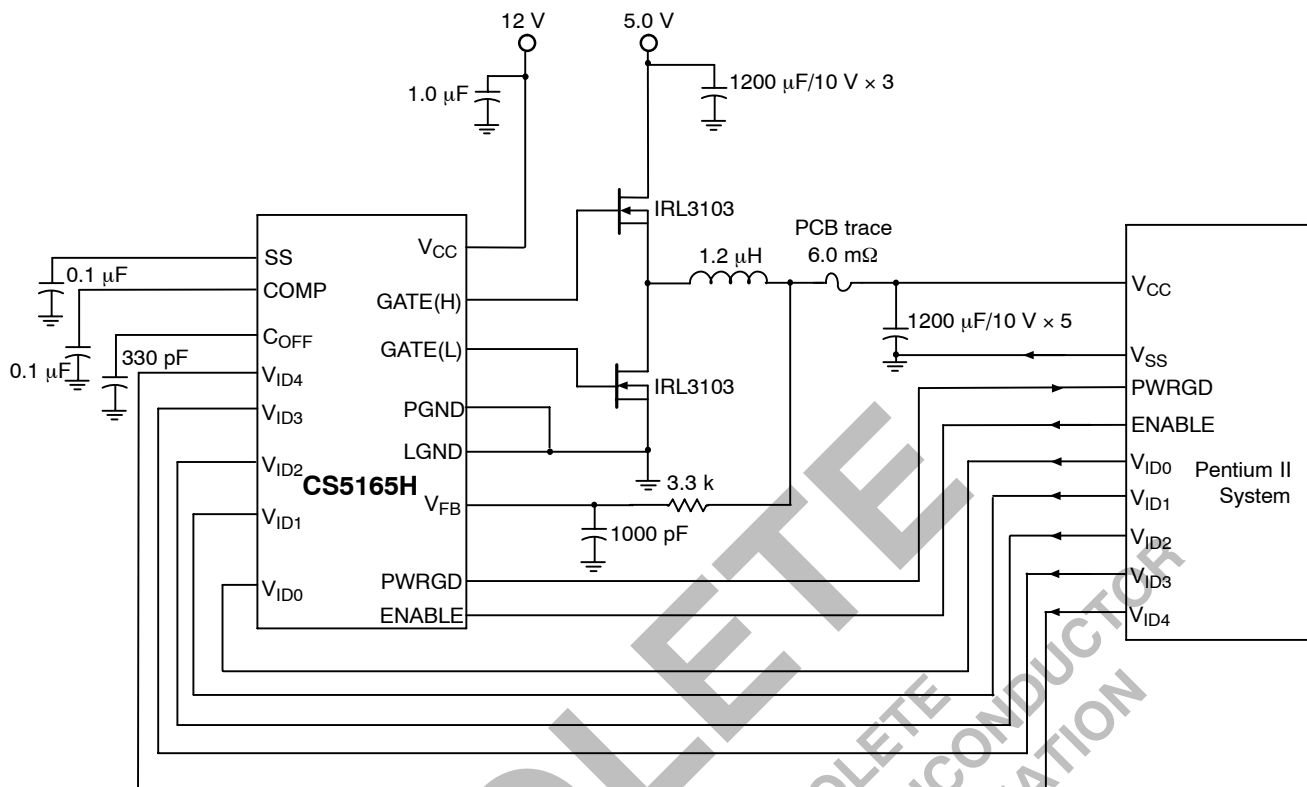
12 V

5.0 V

1.0 μF

1200 μF/10 V × 3

IRL3103

PCB trace
6.0 mΩ

1.2 μH

SS

$V_{CC}$

0.1 μF

COMP

GATE(H)

$V_{CC}$

$C_{OFF}$

GATE(L)

1200 μF/10 V × 5

0.1 μF

330 pF

$V_{ID4}$

IRL3103

$V_{SS}$

PWRGD

$V_{ID3}$

PGND

ENABLE

LGND

$V_{ID2}$

$V_{ID0}$

Pentium II System

CS5165H

3.3 k

$V_{FB}$

$V_{ID1}$

$V_{ID1}$

1000 pF

$V_{ID2}$

$V_{ID0}$

PWRGD

$V_{ID3}$

ENABLE

$V_{ID4}$

OBSOLETE

OBSOLETE
SEMICONDUCTOR
CORPORATION